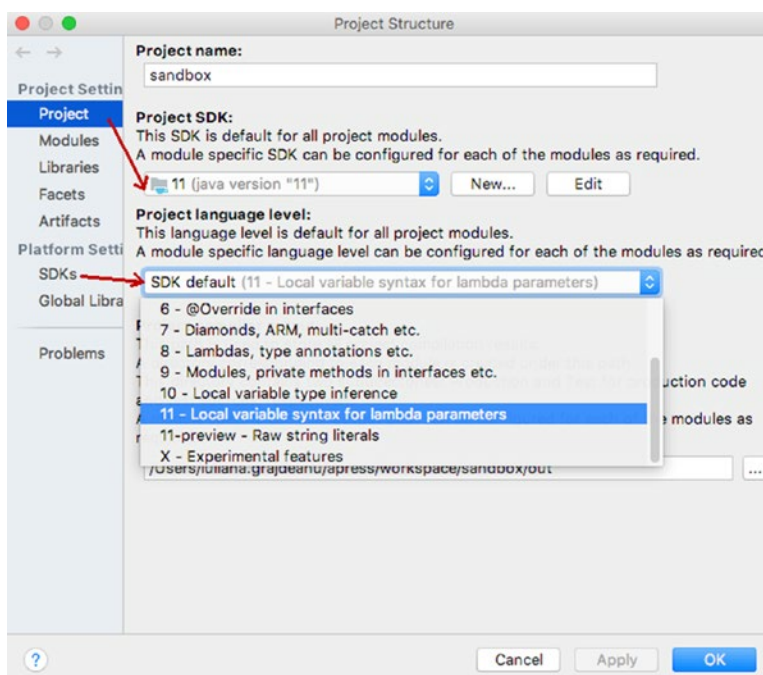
Project Structure

Project Settin
Project
Modules
Libraries
Facets
Artifacts
Platform Setti
SDKs
Global Libra
Problems

Project name:
sandbox

Project SDK:
This SDK is default for all project modules.
A module specific SDK can be configured for each of the modules as required.
11 (java version "11")
New...
Edit

Project language level:
This language level is default for all project modules.
A module specific language level can be configured for each of the modules as required

SDK default (11 - Local variable syntax for lambda parameters)
6 - @Override in interfaces
7 - Diamonds, ARM, multi-catch etc.
8 - Lambdas, type annotations etc.
9 - Modules, private methods in interfaces etc.
10 - Local variable type inference
11 - Local variable syntax for lambda parameters
11-preview - Raw string literals
X - Experimental features

uction code
e modules as

/Users/iuliana.grajdeanu/apress/workspace/sandbox/out
...

?
Cancel
Apply
OK